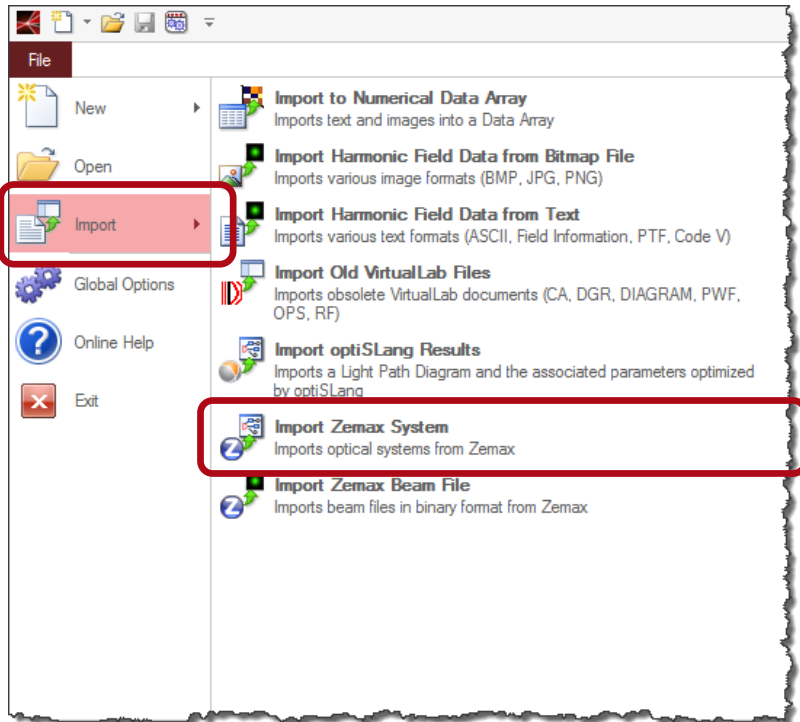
File

New

Open

Import

Global Options

Online Help

Exit

Import to Numerical Data Array
Imports text and images into a Data Array

Import Harmonic Field Data from Bitmap File
Imports various image formats (BMP, JPG, PNG)

Import Harmonic Field Data from Text
Imports various text formats (ASCII, Field Information, PTF, Code V)

Import Old VirtualLab Files
Imports obsolete VirtualLab documents (CA, DGR, DIAGRAM, PWF, OPS, RF)

Import optiSLang Results
Imports a Light Path Diagram and the associated parameters optimized by optiSLang

Import Zemax System
Imports optical systems from Zemax

Import Zemax Beam File
Imports beam files in binary format from Zemax